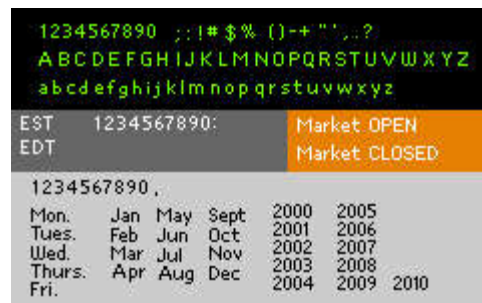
1234567890 ;:!#$% ()-+"',.?
ABCDEFGHIJKLMNOPQRSTUVWXYZ
abcdefghijklmnopqrstuvwxyz

EST 1234567890:
EDT

Market OPEN
Market CLOSED

1234567890,

Mon.
Tues.
Wed.
Thurs.
Fri.

Jan
Feb
Mar
Apr

May
Jun
Jul
Aug

Sept
Oct
Nov
Dec

2000
2001
2002
2003
2004

2005
2006
2007
2008
2009

2010